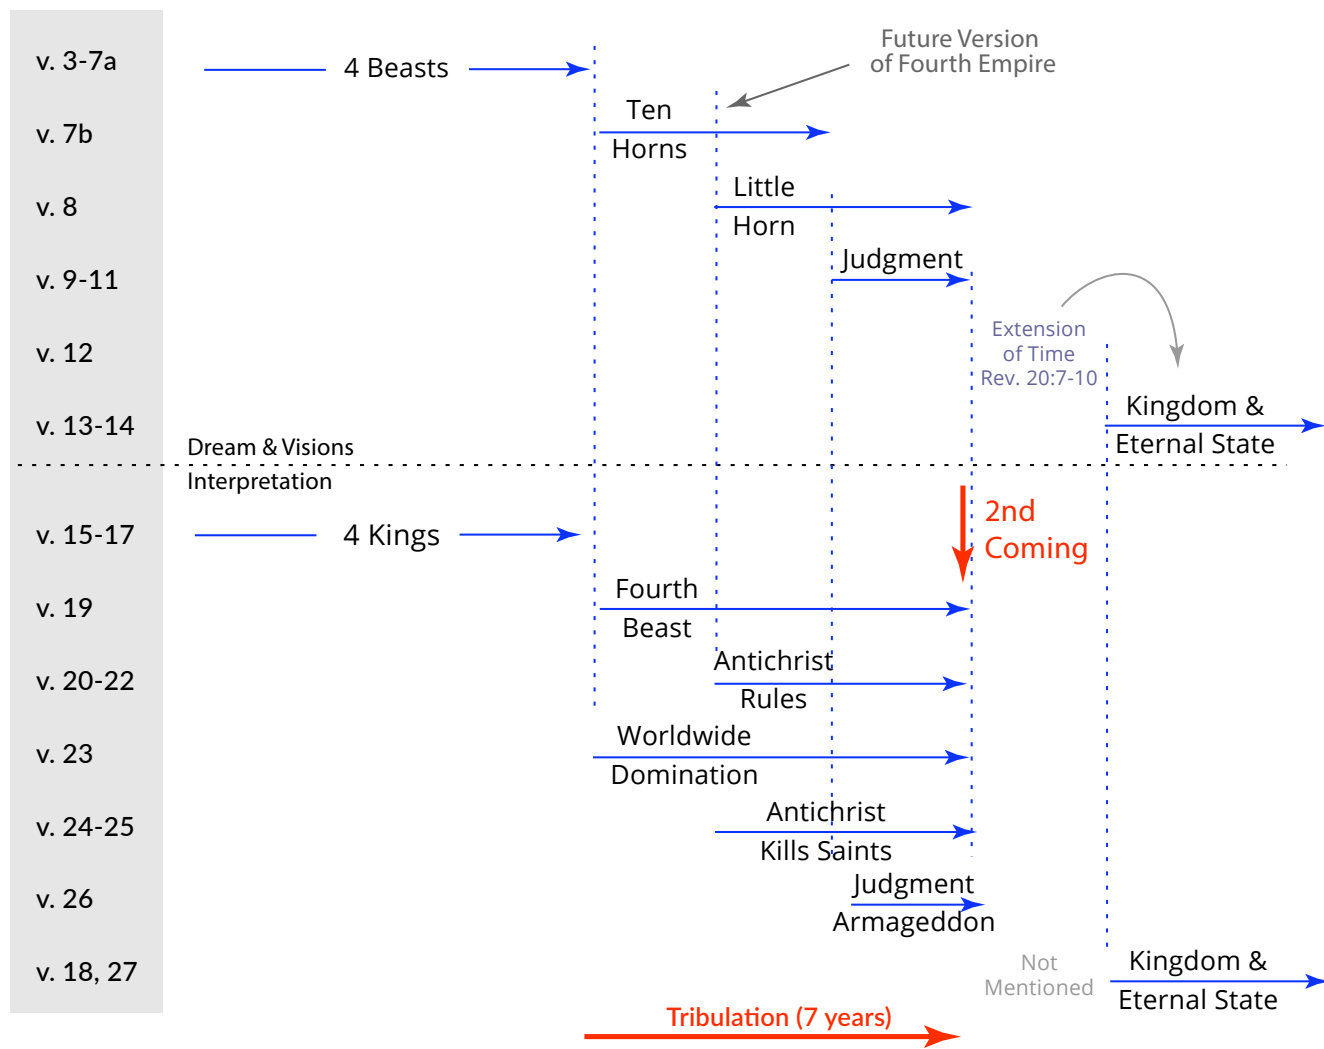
v. 3-7a
4 Beasts
Future Version of Fourth Empire
v. 7b
Ten Horns
v. 8
Little Horn
v. 9-11
Judgment
v. 12
Extension of Time Rev. 20:7-10
v. 13-14
Kingdom & Eternal State
Dream & Visions
Interpretation
v. 15-17
4 Kings
2nd Coming
v. 19
Fourth Beast
v. 20-22
Antichrist Rules
v. 23
Worldwide Domination
v. 24-25
Antichrist Kills Saints
v. 26
Judgment Armageddon
v. 18, 27
Not Mentioned
Kingdom & Eternal State
Tribulation (7 years)